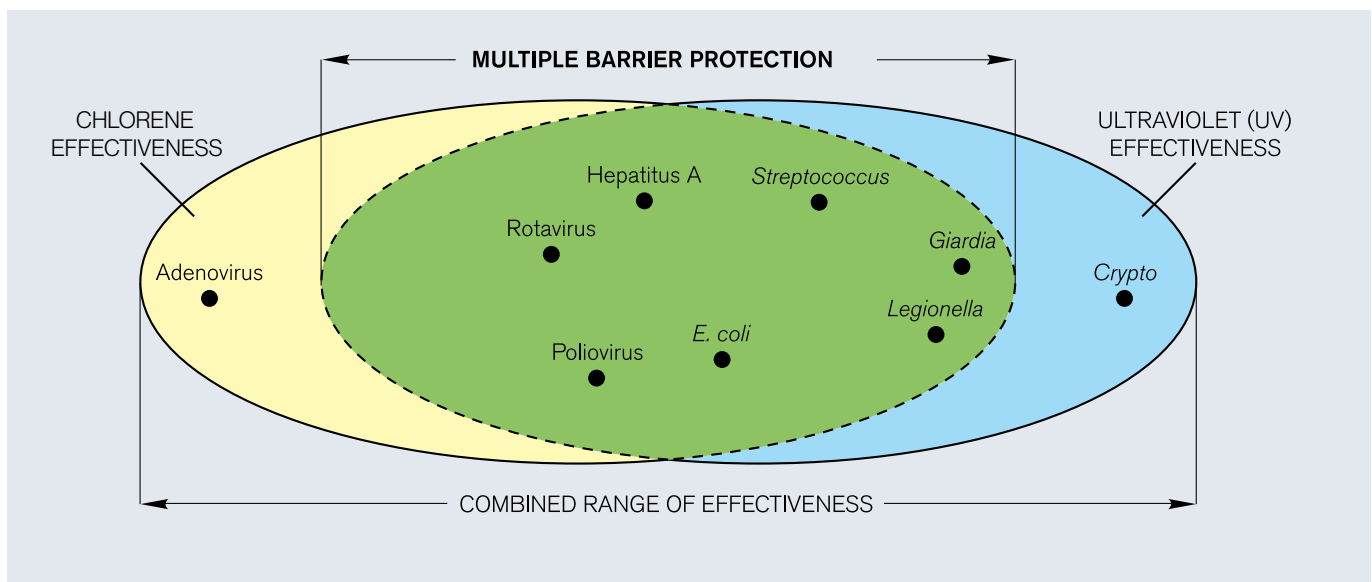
MULTIPLE BARRIER PROTECTION

CHLORENE EFFECTIVENESS

ULTRAVIOLET (UV) EFFECTIVENESS

Hepatitus A

*Streptococcus*

Rotavirus

*Giardia*

Adenovirus

*Crypto*

*Legionella*

*E. coli*

Poliovirus

COMBINED RANGE OF EFFECTIVENESS